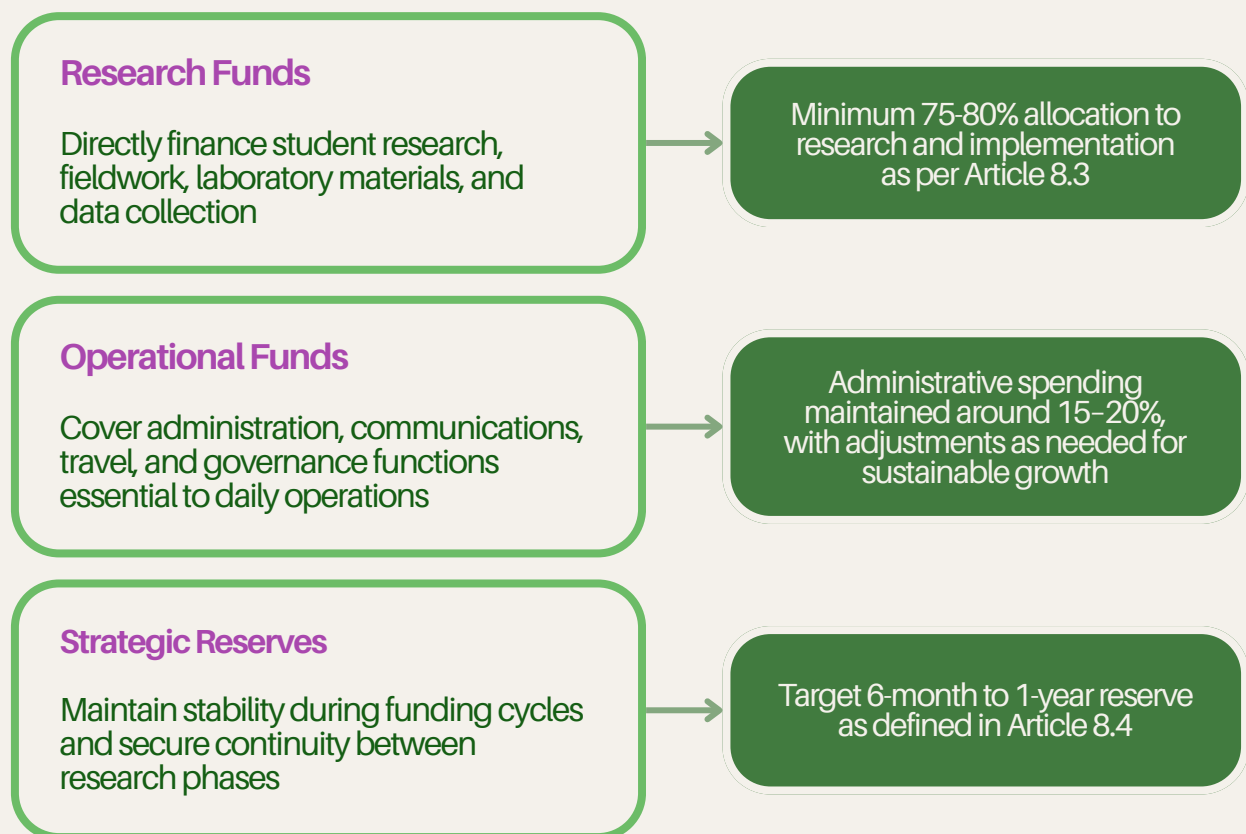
Research Funds

Directly finance student research, fieldwork, laboratory materials, and data collection

Minimum 75-80% allocation to research and implementation as per Article 8.3

Operational Funds

Cover administration, communications, travel, and governance functions essential to daily operations

Administrative spending maintained around 15–20%, with adjustments as needed for sustainable growth

Strategic Reserves

Maintain stability during funding cycles and secure continuity between research phases

Target 6-month to 1-year reserve as defined in Article 8.4